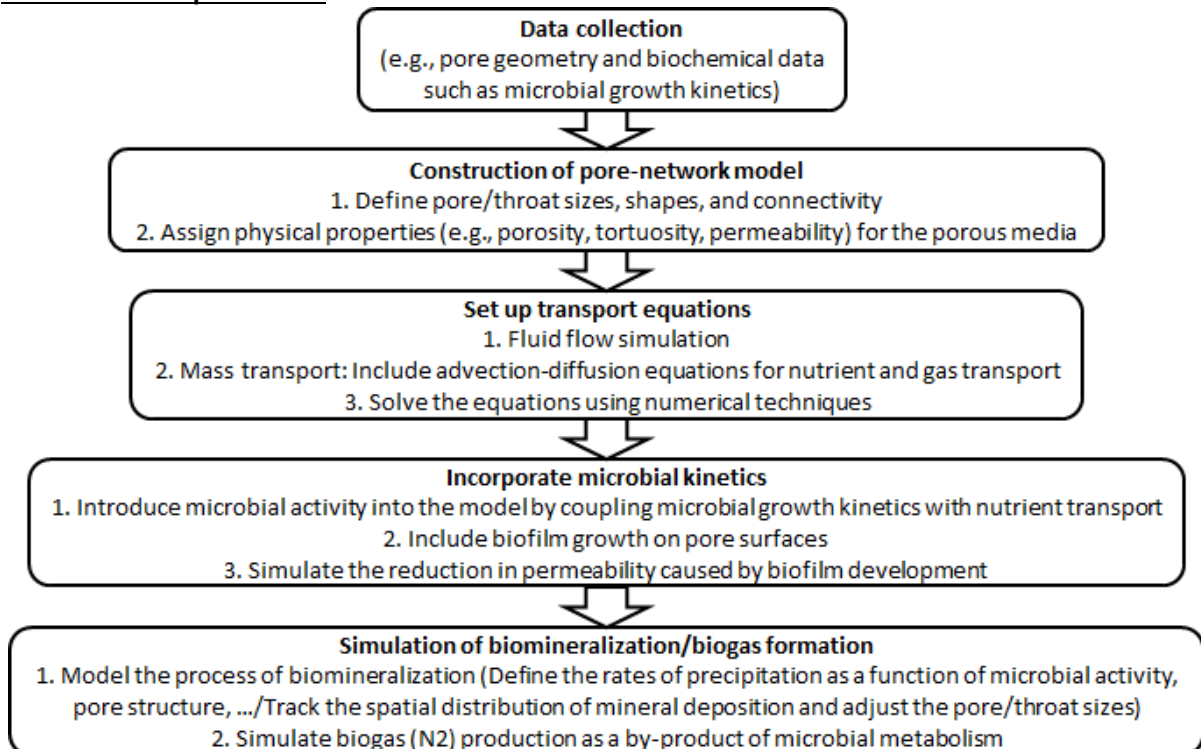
Data collection
(e.g., pore geometry and biochemical data such as microbial growth kinetics)

Construction of pore-network model
1. Define pore/throat sizes, shapes, and connectivity
2. Assign physical properties (e.g., porosity, tortuosity, permeability) for the porous media

Set up transport equations
1. Fluid flow simulation
2. Mass transport: Include advection-diffusion equations for nutrient and gas transport
3. Solve the equations using numerical techniques

Incorporate microbial kinetics
1. Introduce microbial activity into the model by coupling microbial growth kinetics with nutrient transport
2. Include biofilm growth on pore surfaces
3. Simulate the reduction in permeability caused by biofilm development

Simulation of biomineralization/biogas formation
1. Model the process of biomineralization (Define the rates of precipitation as a function of microbial activity, pore structure, .../Track the spatial distribution of mineral deposition and adjust the pore/throat sizes)
2. Simulate biogas (N2) production as a by-product of microbial metabolism